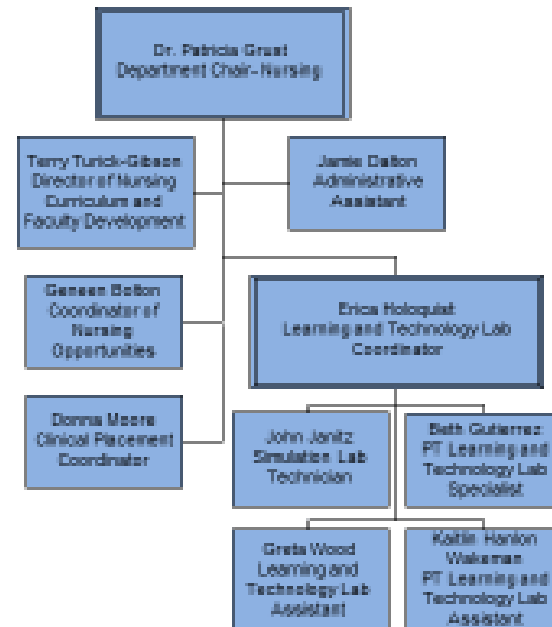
Dr. Patricia Grust
Department Chair - Nursing

Terry Turick-Gibson
Director of Nursing Curriculum and Faculty Development

Jamie Dalton
Administrative Assistant

Geneen Bolton
Coordinator of Nursing Opportunities

Erica Holoquist
Learning and Technology Lab Coordinator

Donna Moore
Clinical Placement Coordinator

John Janitz
Simulation Lab Technician

Beth Gutierrez
PT Learning and Technology Lab Specialist

Greta Wood
Learning and Technology Lab Assistant

Kaitlin Hanlon Wakeman
PT Learning and Technology Lab Assistant